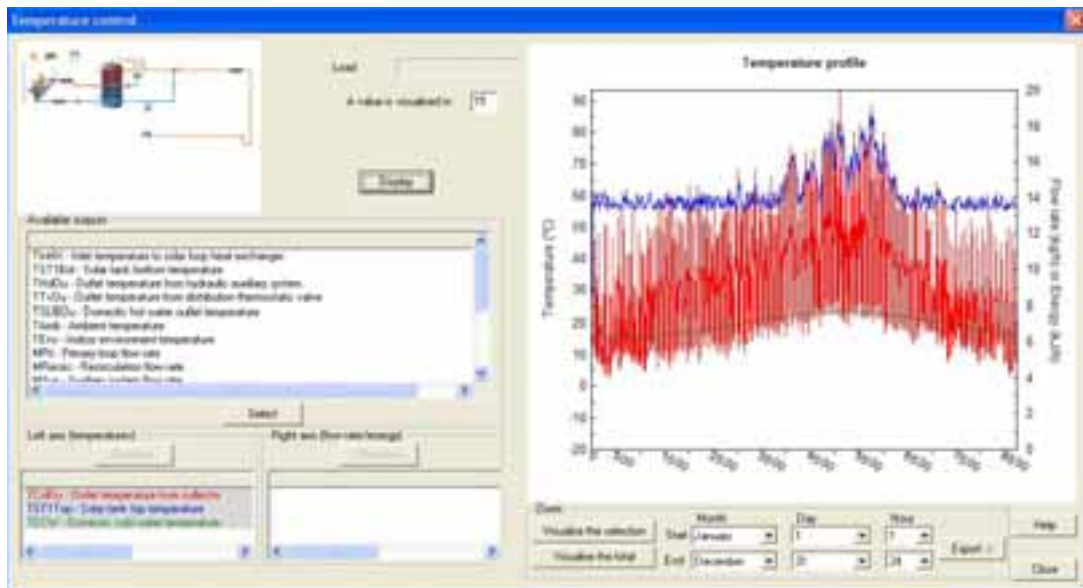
Temperature control

Load

A value is visualized in 15

Display

Available outputs

TInHX - Inlet temperature to solar loop heat exchanger
TST1Bot - Solar tank bottom temperature
THdOu - Outlet temperature from hydraulic auxiliary system
TTvOu - Outlet temperature from distribution thermostatic valve
TSUBOu - Domestic hot water outlet temperature
TAmb - Ambient temperature
TEnv - Indoor environment temperature
MPri - Primary loop flow rate
MRecirc - Recirculation flow rate
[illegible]

Select

Left axis (temperature)

Right axis (flow rate/energy)

TColOu - Outlet temperature from collector
TST1Top - Solar tank top temperature
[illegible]

Temperature profile

Temperature (°C)

Flow rate (kg/h) or Energy (kJ/h)

Zoom

Visualize the selection

Visualize the total

Month

Day

Hour

Start January 1 1

End December 31 24

Export

Help

Close